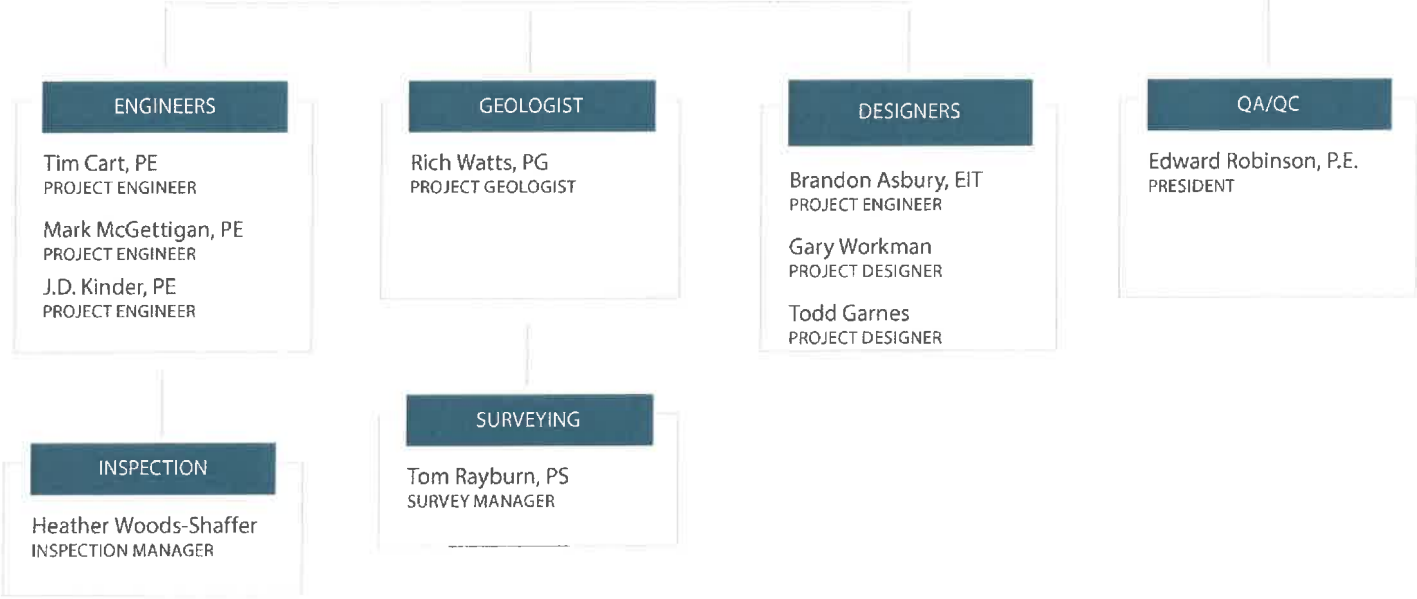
ENGINEERS

Tim Cart, PE
PROJECT ENGINEER

Mark McGettigan, PE
PROJECT ENGINEER

J.D. Kinder, PE
PROJECT ENGINEER

GEOLOGIST

Rich Watts, PG
PROJECT GEOLOGIST

DESIGNERS

Brandon Asbury, EIT
PROJECT ENGINEER

Gary Workman
PROJECT DESIGNER

Todd Garnes
PROJECT DESIGNER

QA/QC

Edward Robinson, P.E.
PRESIDENT

INSPECTION

Heather Woods-Shaffer
INSPECTION MANAGER

SURVEYING

Tom Rayburn, PS
SURVEY MANAGER